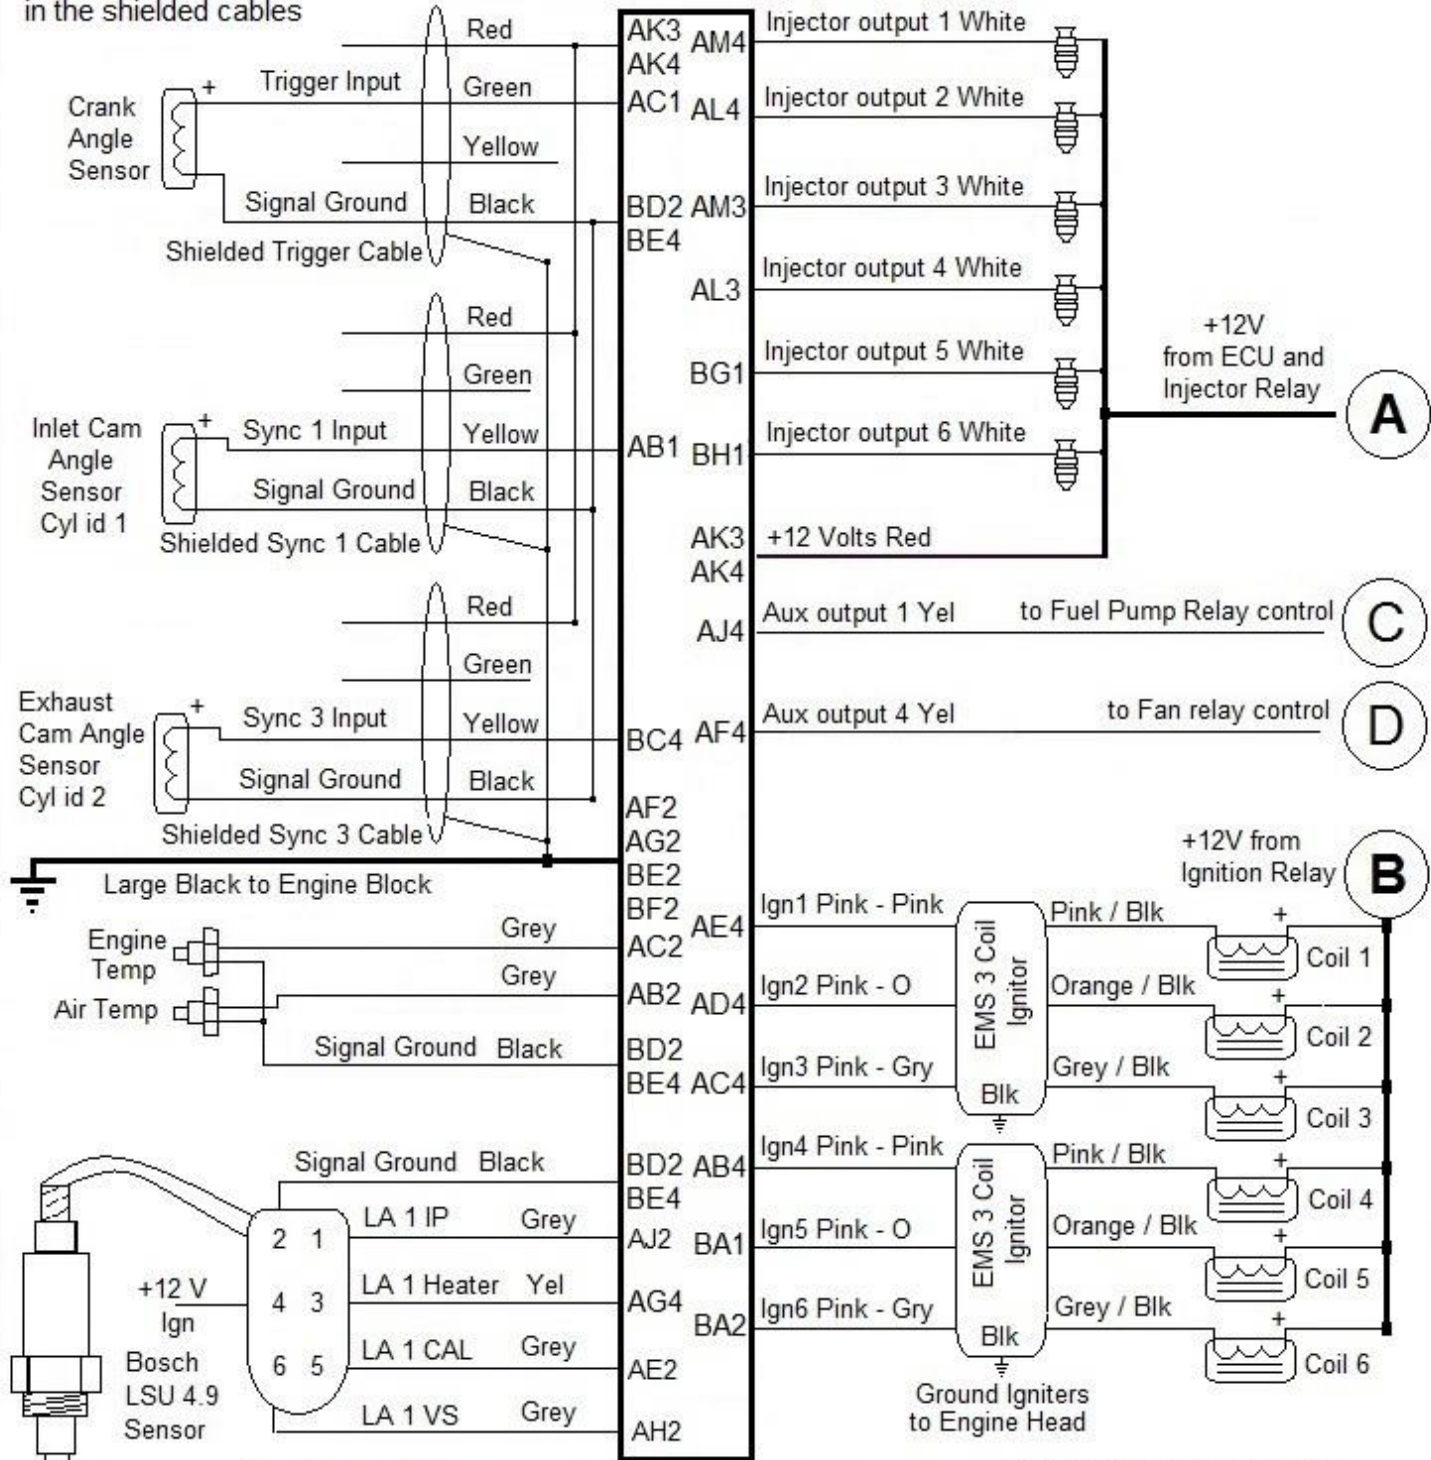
in the shielded cables

Red
AK3 AK4
AM4
Injector output 1 White

Crank Angle Sensor
+
Trigger Input
Green
AC1
AL4
Injector output 2 White

Yellow

Signal Ground
Black
BD2 BE4
AM3
Injector output 3 White

Shielded Trigger Cable

AL3
Injector output 4 White

Red

Green

BG1
Injector output 5 White

+12V from ECU and Injector Relay

A

Inlet Cam Angle Sensor Cyl id 1
+
Sync 1 Input
Yellow
AB1
BH1
Injector output 6 White

Signal Ground
Black

Shielded Sync 1 Cable

AK3 AK4
+12 Volts Red

Red
AJ4
Aux output 1 Yel
to Fuel Pump Relay control
C

Green

Exhaust Cam Angle Sensor Cyl id 2
+
Sync 3 Input
Yellow
BC4
AF4
Aux output 4 Yel
to Fan relay control
D

Signal Ground
Black

Shielded Sync 3 Cable
AF2 AG2 BE2 BF2

+12V from Ignition Relay
B

Large Black to Engine Block

AE4
Ign1 Pink - Pink
Pink / Blk
+
Coil 1

Engine Temp
Grey
AC2

Air Temp
Grey
AB2
AD4
Ign2 Pink - O
EMS 3 Coil Ignitor
Orange / Blk
+
Coil 2

Signal Ground Black
BD2 BE4
AC4
Ign3 Pink - Gry
Grey / Blk
+
Coil 3
Blk

Signal Ground Black
BD2 BE4
AB4
Ign4 Pink - Pink
Pink / Blk
+
Coil 4

2 1
LA 1 IP
Grey
AJ2
BA1
Ign5 Pink - O
EMS 3 Coil Ignitor
Orange / Blk
+
Coil 5

+12 V Ign
4 3
LA 1 Heater
Yel
AG4
BA2
Ign6 Pink - Gry
Grey / Blk
+
Coil 6
Blk

Bosch LSU 4.9 Sensor
6 5
LA 1 CAL
Grey
AE2

Ground Igniters to Engine Head

LA 1 VS
Grey
AH2